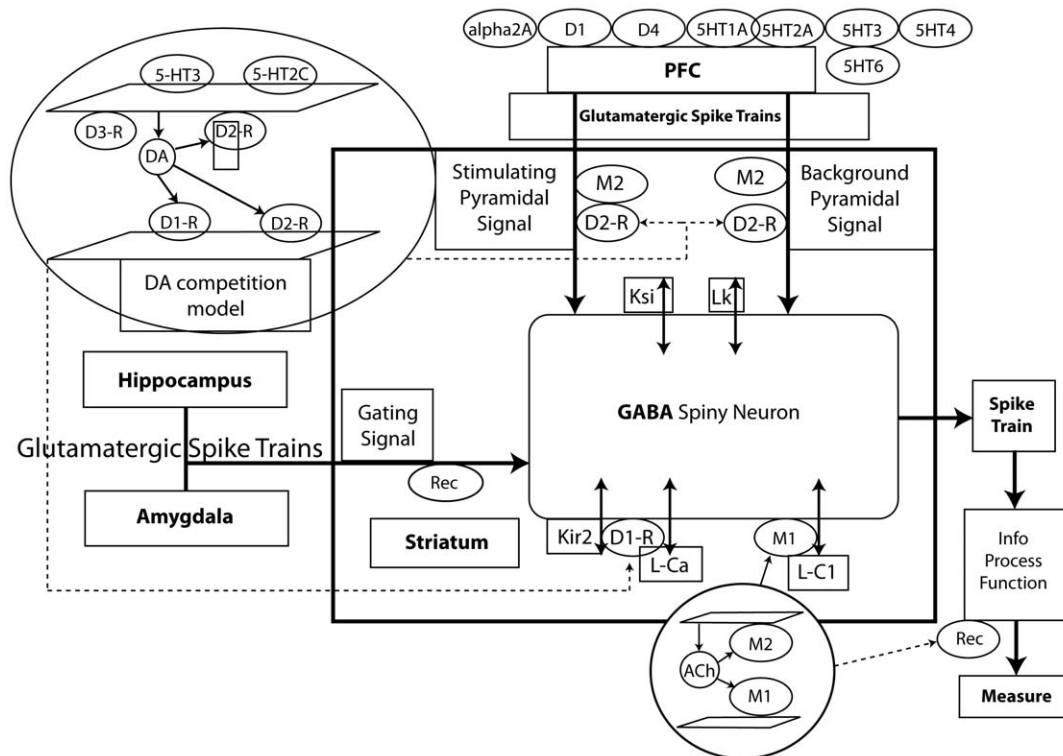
alpha2A D1 D4 5HT1A 5HT2A 5HT3 5HT4
5HT6
PFC
Glutamatergic Spike Trains

5-HT3 5-HT2C
D3-R D2-R
DA
D1-R D2-R
DA competition model

Stimulating Pyramidal Signal
M2
D2-R
M2
D2-R
Background Pyramidal Signal

Ksi
Lk

Hippocampus
Glutamatergic Spike Trains
Amygdala

Gating Signal
Rec
GABA Spiny Neuron
Spike Train

Striatum
Kir2
D1-R
L-Ca
M1
L-C1

Info Process Function
ACh
M2
M1
Rec
Measure